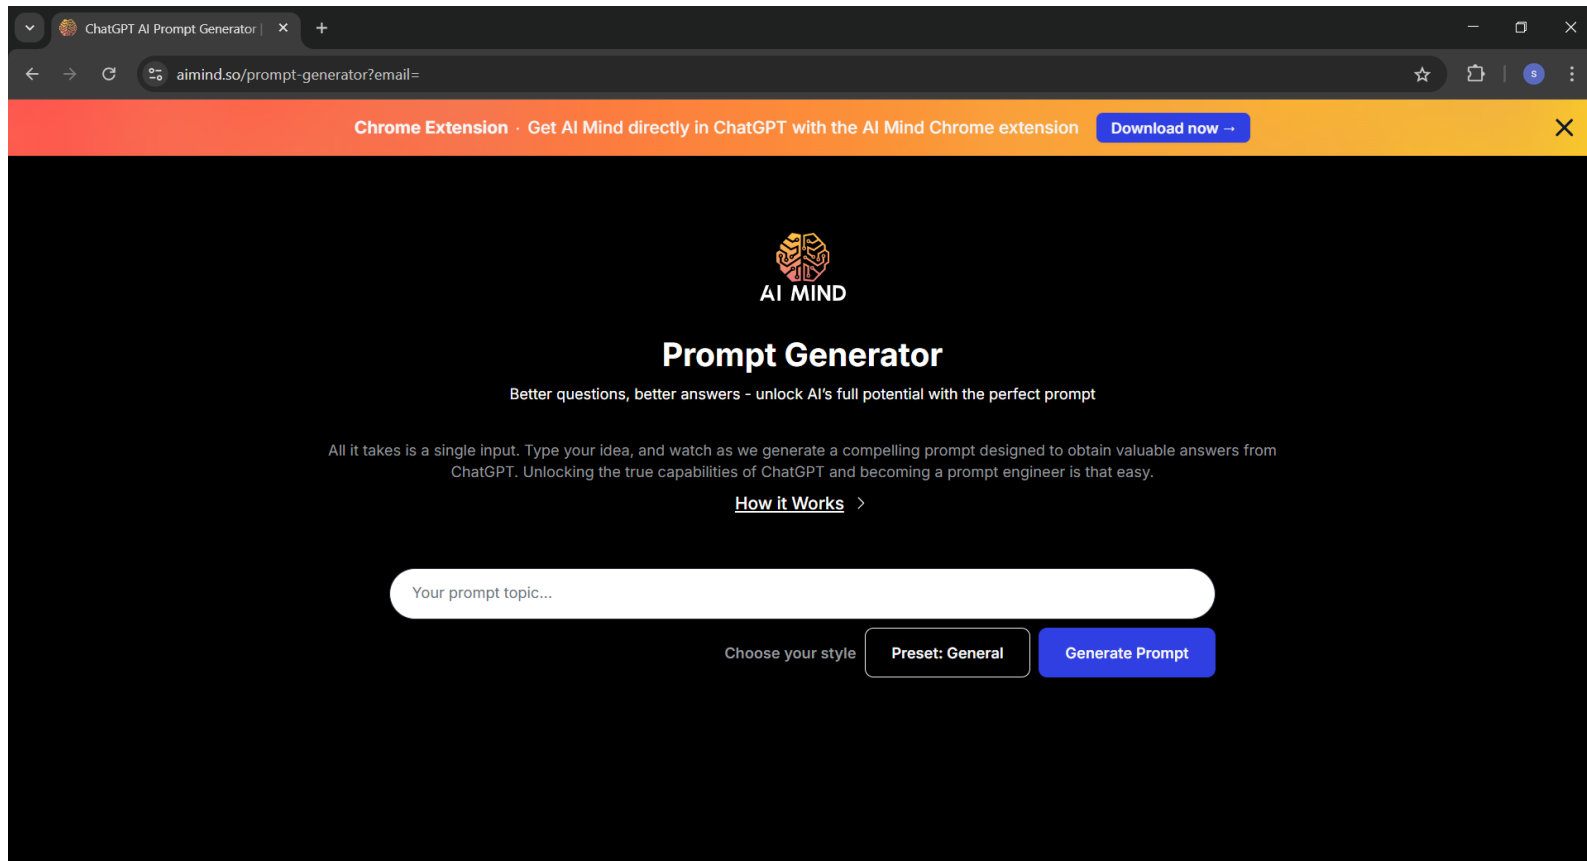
ChatGPT AI Prompt Generator |

aimind.so/prompt-generator?email=

S

Chrome Extension · Get AI Mind directly in ChatGPT with the AI Mind Chrome extension Download now →

AI MIND

Prompt Generator

Better questions, better answers - unlock AI's full potential with the perfect prompt

All it takes is a single input. Type your idea, and watch as we generate a compelling prompt designed to obtain valuable answers from ChatGPT. Unlocking the true capabilities of ChatGPT and becoming a prompt engineer is that easy.

How it Works >

Your prompt topic...

Choose your style Preset: General Generate Prompt